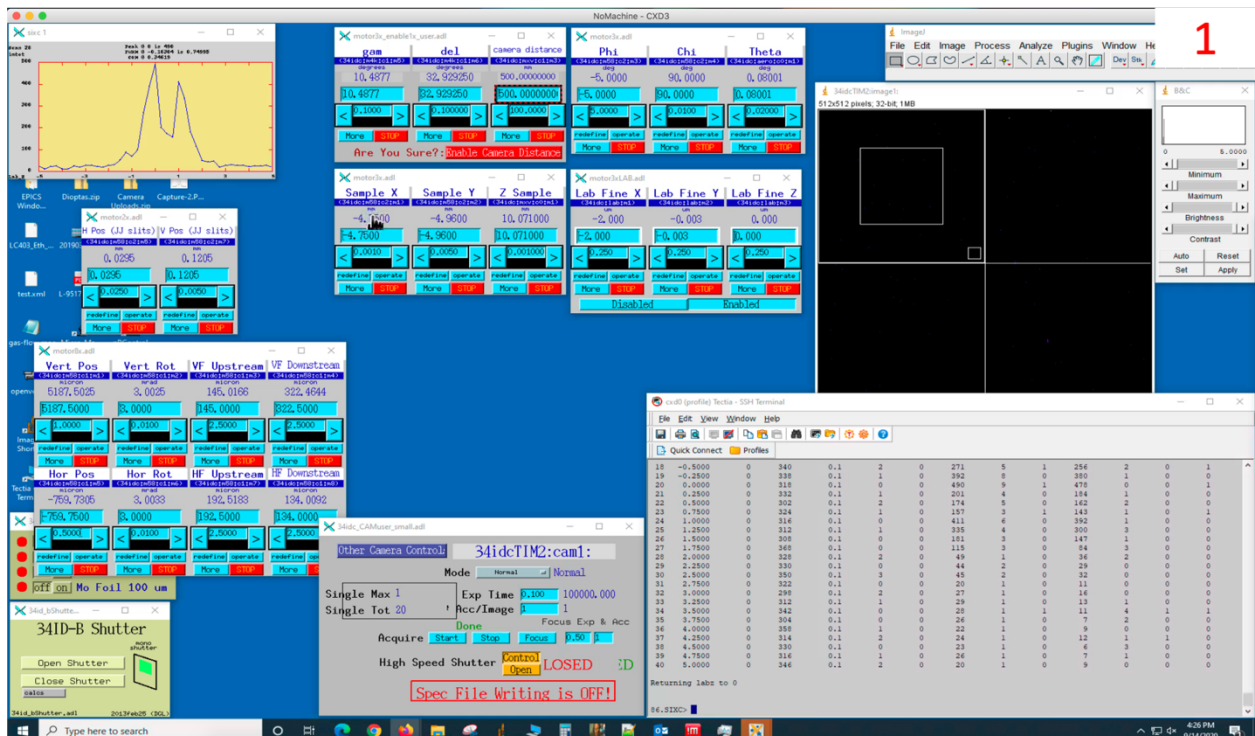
NoMachine - CXD3

1

sixc 1

EPICS Windo...
Dioptas.zip
Camera Uploads.zip
Capture-2.P...

LC403_Eth_...
20190

test.xml
L-951

gas-flo

motor3x_enable1x_user.adl
gam | del | camera distance
degrees | degrees | mm
10.4877 | 32.929250 | 500.0000000
10.4877 | 32.929250 | 500.0000000
0.1000 | 0.100000 | 100.0000
More STOP | More STOP | More STOP
Are You Sure?: Enable Camera Distance

motor3x.adl
Phi | Chi | Theta
deg | deg | deg
-5.0000 | 90.0000 | 0.08001
-5.0000 | 90.0000 | 0.08001
5.0000 | 0.0100 | 0.02000
redefine operate
More STOP

motor2x.adl
H Pos (JJ slits) | V Pos (JJ slits)
mm | mm
0.0295 | 0.1205
0.0295 | 0.1205
0.0250 | 0.0050
redefine operate
More STOP

motor3x.adl
Sample X | Sample Y | Z Sample
mm | mm | mm
-4.7500 | -4.9600 | 10.071000
-4.7500 | -4.9600 | 10.071000
0.0010 | 0.0050 | 0.001000
redefine operate
More STOP

motor3xLAB.adl
Lab Fine X | Lab Fine Y | Lab Fine Z
um | um | um
-2.000 | -0.003 | 0.000
-2.000 | -0.003 | 0.000
0.250 | 0.250 | 0.250
redefine operate
More STOP
Disabled | Enabled

ImageJ
File Edit Image Process Analyze Plugins Window He

34idcTIM2:image1:
512x512 pixels; 32-bit; 1MB

B&C
0 | 5.0000
Minimum
Maximum
Brightness
Contrast
Auto | Reset
Set | Apply

motor8x.adl
Vert Pos | Vert Rot | VF Upstream | VF Downstream
micron | mrad | micron | micron
5187.5025 | 3.0025 | 145.0166 | 322.4644
5187.5000 | 3.0000 | 145.0000 | 322.5000
1.0000 | 0.0100 | 2.5000 | 2.5000
redefine operate
More STOP
Hor Pos | Hor Rot | HF Upstream | HF Downstream
micron | mrad | micron | micron
-759.7305 | 3.0033 | 192.5183 | 134.0092
-759.7500 | 3.0000 | 192.5000 | 134.0000
0.5000 | 0.0100 | 2.5000 | 2.5000
redefine operate
More STOP

off on Mo Foil 100 um

34id_bShutter...
34ID-B Shutter
mono shutter
Open Shutter
Close Shutter
calcs
34id_bShutter.adl | 2013Feb25 (DGL)

34idc_CAMuser_small.adl
Other Camera Control | 34idcTIM2:cam1:
Mode | Normal | Normal
Single Max 1 | Exp Time 0.100 | 100000.000
Single Tot 20 | Acc/Image 1 | 1
Done | Focus Exp & Acc
Acquire | Start | Stop | Focus | 0.50 | 1
High Speed Shutter | Control Open | LOSED | ED
Spec File Writing is OFF!

cxd0 (profile) Tectia - SSH Terminal
File Edit View Window Help
Quick Connect | Profiles

| 18 | -0.5000 | 0 | 340 | 0.1 | 2 | 0 | 271 | 5 | 1 | 256 | 2 | 0 | 1 |
|---|---|---|---|---|---|---|---|---|---|---|---|---|---|
| 19 | -0.2500 | 0 | 330 | 0.1 | 0 | 0 | 392 | 8 | 0 | 380 | 1 | 0 | 0 |
| 20 | 0.0000 | 0 | 318 | 0.1 | 0 | 0 | 490 | 9 | 1 | 478 | 0 | 0 | 1 |
| 21 | 0.2500 | 0 | 332 | 0.1 | 1 | 0 | 201 | 4 | 0 | 184 | 1 | 0 | 0 |
| 22 | 0.5000 | 0 | 302 | 0.1 | 2 | 0 | 174 | 5 | 0 | 162 | 2 | 0 | 0 |
| 23 | 0.7500 | 0 | 324 | 0.1 | 1 | 0 | 157 | 3 | 1 | 143 | 1 | 0 | 1 |
| 24 | 1.0000 | 0 | 316 | 0.1 | 0 | 0 | 411 | 6 | 0 | 392 | 1 | 0 | 0 |
| 25 | 1.2500 | 0 | 312 | 0.1 | 1 | 0 | 335 | 4 | 0 | 300 | 3 | 0 | 0 |
| 26 | 1.5000 | 0 | 308 | 0.1 | 0 | 0 | 181 | 3 | 0 | 147 | 1 | 0 | 0 |
| 27 | 1.7500 | 0 | 368 | 0.1 | 0 | 0 | 115 | 3 | 0 | 84 | 3 | 0 | 0 |
| 28 | 2.0000 | 0 | 328 | 0.1 | 0 | 0 | 49 | 1 | 0 | 36 | 2 | 0 | 0 |
| 29 | 2.2500 | 0 | 330 | 0.1 | 0 | 0 | 44 | 2 | 0 | 29 | 0 | 0 | 0 |
| 30 | 2.5000 | 0 | 350 | 0.1 | 3 | 0 | 45 | 2 | 0 | 32 | 0 | 0 | 0 |
| 31 | 2.7500 | 0 | 322 | 0.1 | 0 | 0 | 20 | 1 | 0 | 11 | 0 | 0 | 0 |
| 32 | 3.0000 | 0 | 298 | 0.1 | 2 | 0 | 27 | 1 | 0 | 16 | 0 | 0 | 0 |
| 33 | 3.2500 | 0 | 312 | 0.1 | 1 | 0 | 29 | 1 | 0 | 13 | 1 | 0 | 0 |
| 34 | 3.5000 | 0 | 342 | 0.1 | 0 | 0 | 20 | 1 | 0 | 11 | 4 | 1 | 1 |
| 35 | 3.7500 | 0 | 304 | 0.1 | 0 | 0 | 26 | 1 | 0 | 7 | 2 | 0 | 0 |
| 36 | 4.0000 | 0 | 358 | 0.1 | 0 | 0 | 22 | 1 | 0 | 9 | 0 | 0 | 0 |
| 37 | 4.2500 | 0 | 314 | 0.1 | 2 | 0 | 24 | 1 | 0 | 12 | 1 | 1 | 0 |
| 38 | 4.5000 | 0 | 330 | 0.1 | 0 | 0 | 23 | 1 | 0 | 6 | 3 | 0 | 0 |
| 39 | 4.7500 | 0 | 356 | 0.1 | 1 | 0 | 26 | 1 | 0 | 7 | 1 | 0 | 0 |
| 40 | 5.0000 | 0 | 346 | 0.1 | 2 | 0 | 20 | 1 | 0 | 9 | 0 | 0 | 0 |

Returning labz to 0

86.SIXC>

Type here to search
4:26 PM
9/14/2020